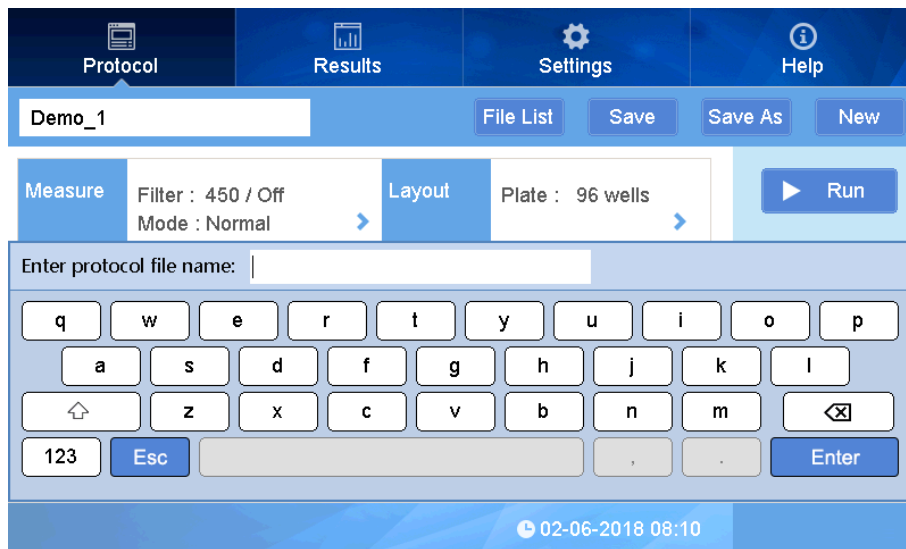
Protocol Results Settings Help

Demo_1

File List Save Save As New

Measure
Filter : 450 / Off
Mode : Normal

Layout
Plate : 96 wells

Run

Enter protocol file name:

q w e r t y u i o p
a s d f g h j k l
z x c v b n m
123 Esc , . Enter

02-06-2018 08:10